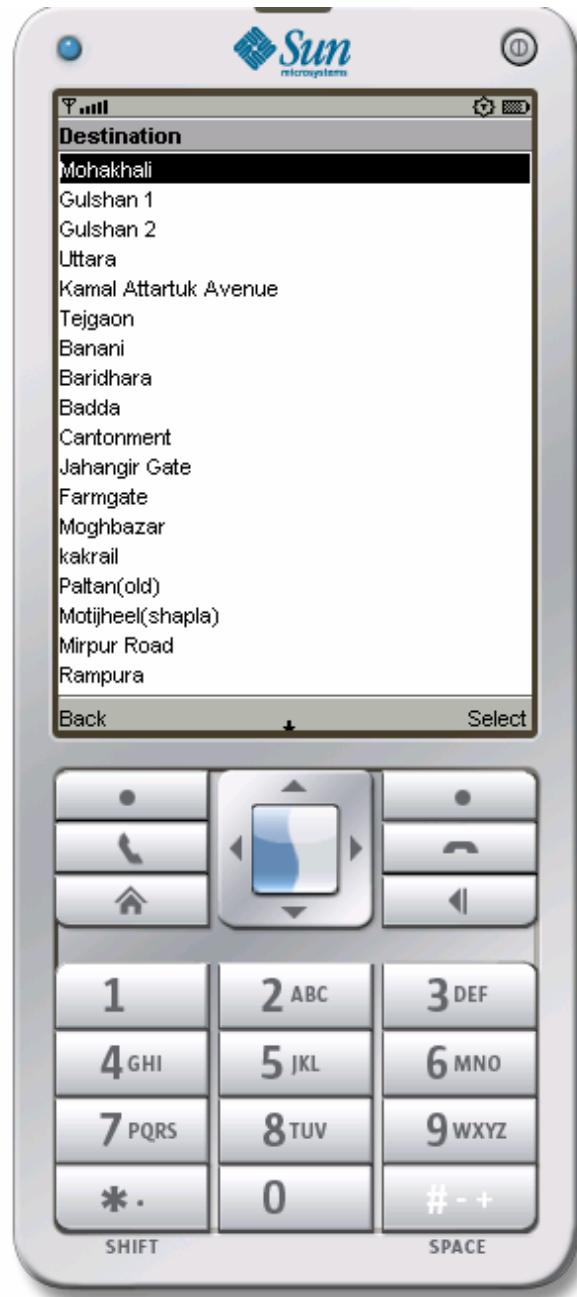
Sun microsystems

Destination

Mohakhali
Gulshan 1
Gulshan 2
Uttara
Kamal Attartuk Avenue
Tejgaon
Banani
Baridhara
Badda
Cantonment
Jahangir Gate
Farmgate
Moghbazar
kakrail
Paltan(old)
Motijheel(shapla)
Mirpur Road
Rampura

Back
Select

1
2 ABC
3 DEF
4 GHI
5 JKL
6 MNO
7 PQRS
8 TUV
9 WXYZ
*.
0
# - +

SHIFT
SPACE